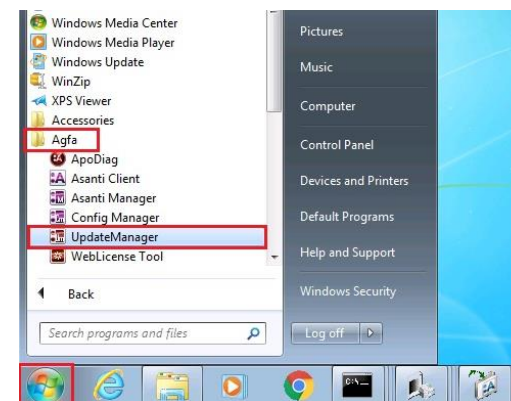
Windows Media Center
Windows Media Player
Windows Update
WinZip
XPS Viewer
Accessories
Agfa
ApoDiag
Asanti Client
Asanti Manager
Config Manager
UpdateManager
WebLicense Tool
Back
Search programs and files

Pictures
Music
Computer
Control Panel
Devices and Printers
Default Programs
Help and Support
Windows Security
Log off